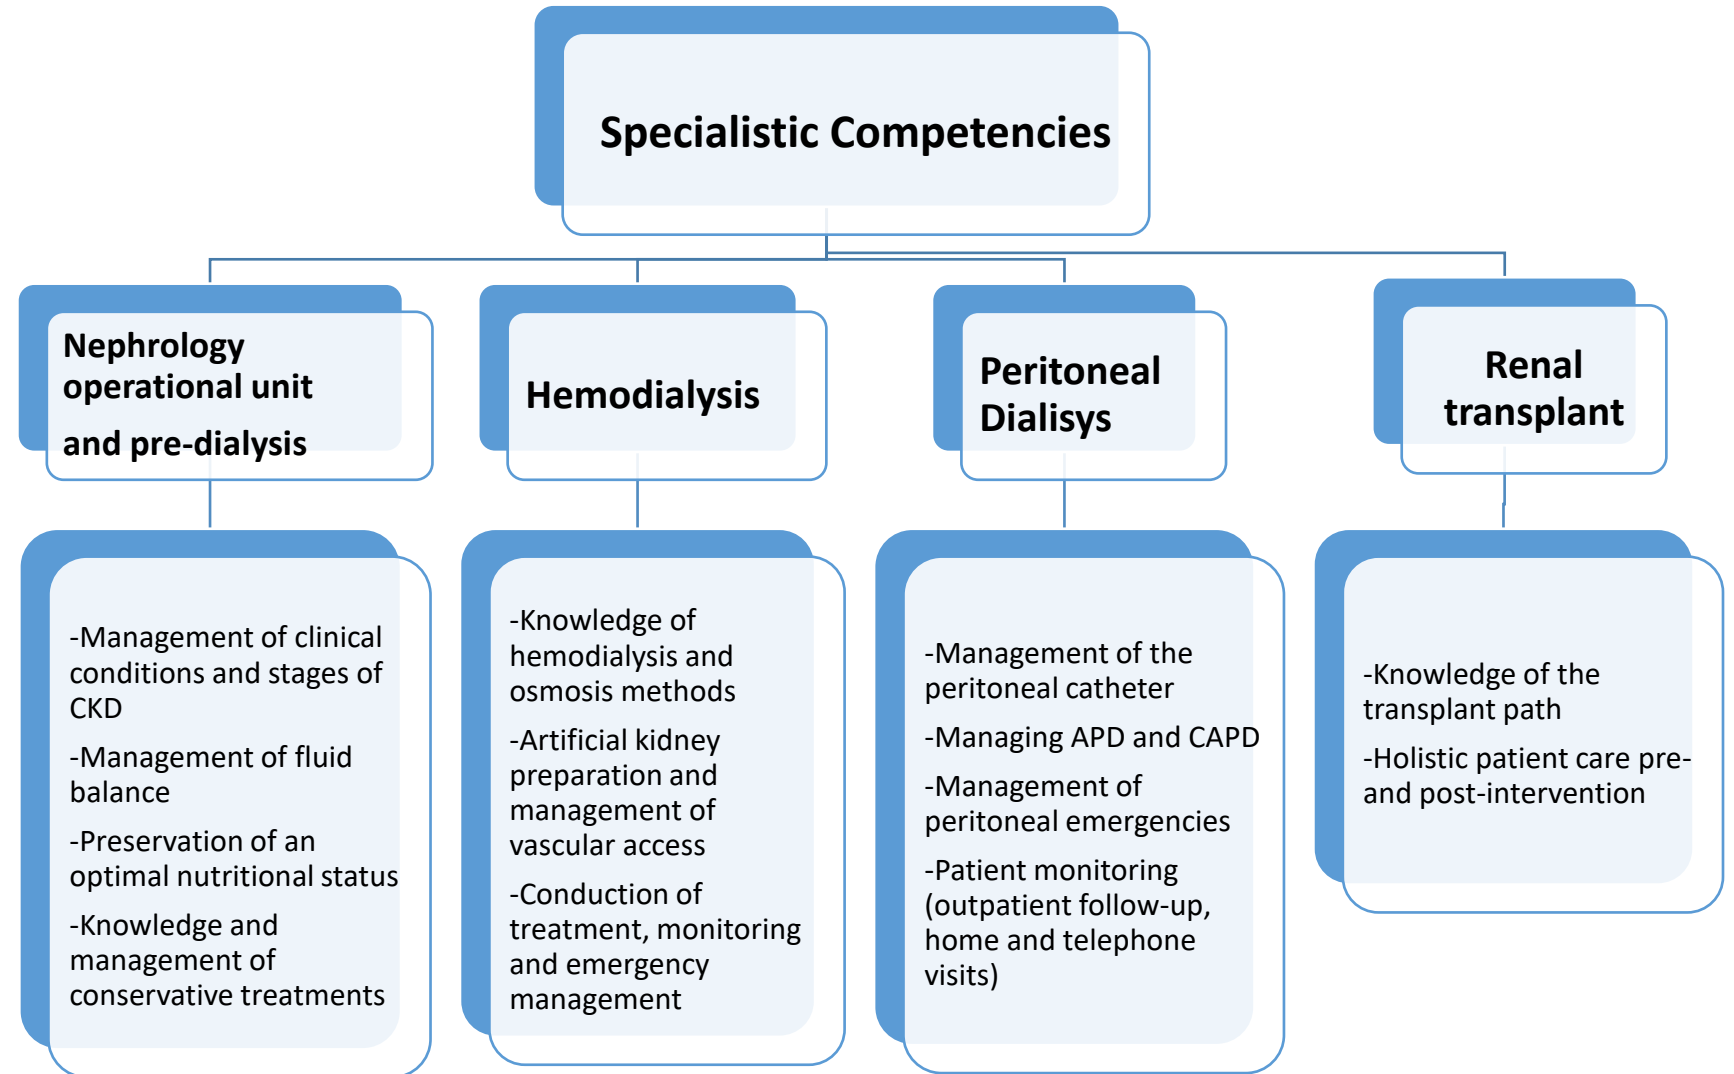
Specialistic Competencies

Nephrology operational unit
and pre-dialysis

Hemodialysis

Peritoneal Dialisys

Renal transplant

-Management of clinical conditions and stages of CKD

-Management of fluid balance

-Preservation of an optimal nutritional status

-Knowledge and management of conservative treatments

-Knowledge of hemodialysis and osmosis methods

-Artificial kidney preparation and management of vascular access

-Conduction of treatment, monitoring and emergency management

-Management of the peritoneal catheter

-Managing APD and CAPD

-Management of peritoneal emergencies

-Patient monitoring (outpatient follow-up, home and telephone visits)

-Knowledge of the transplant path

-Holistic patient care pre- and post-intervention